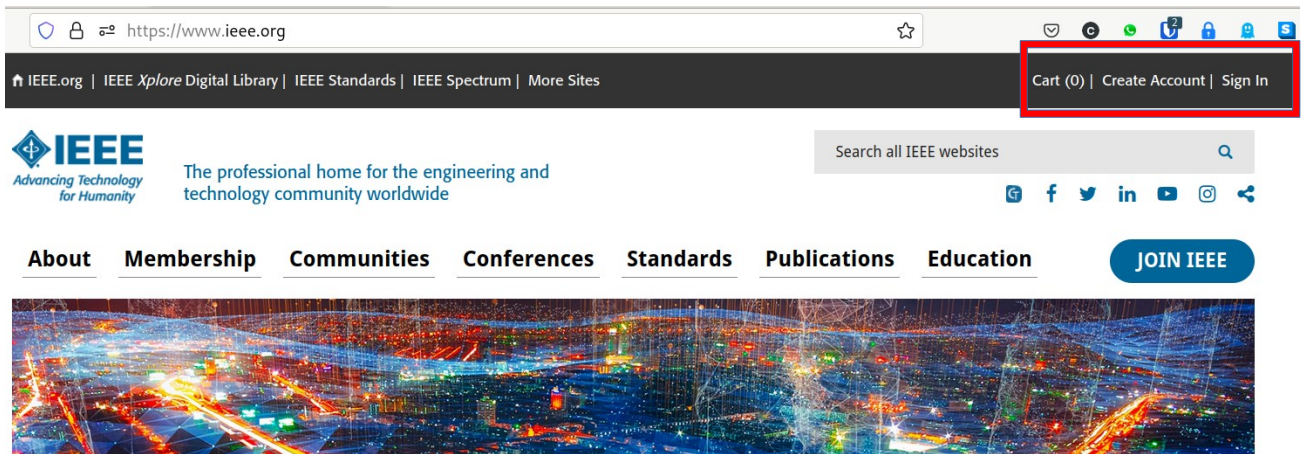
https://www.ieee.org

IEEE.org | IEEE Xplore Digital Library | IEEE Standards | IEEE Spectrum | More Sites

Cart (0) | Create Account | Sign In

IEEE
Advancing Technology for Humanity

The professional home for the engineering and technology community worldwide

Search all IEEE websites

About Membership Communities Conferences Standards Publications Education

JOIN IEEE